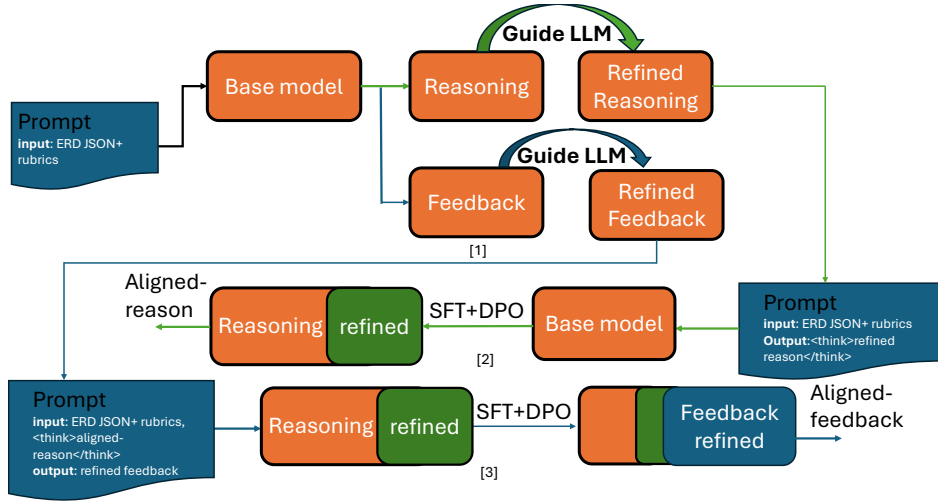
Prompt
input: ERD JSON+ rubrics

Base model

Reasoning

Guide LLM

Refined Reasoning

Feedback

Guide LLM

Refined Feedback

[1]

Aligned-reason

Reasoning

refined

SFT+DPO

Base model

Prompt
input: ERD JSON+ rubrics
Output:<think>refined reason</think>

[2]

Prompt
input: ERD JSON+ rubrics, <think>aligned-reason</think>
output: refined feedback

Reasoning

refined

SFT+DPO

Feedback refined

Aligned-feedback

[3]